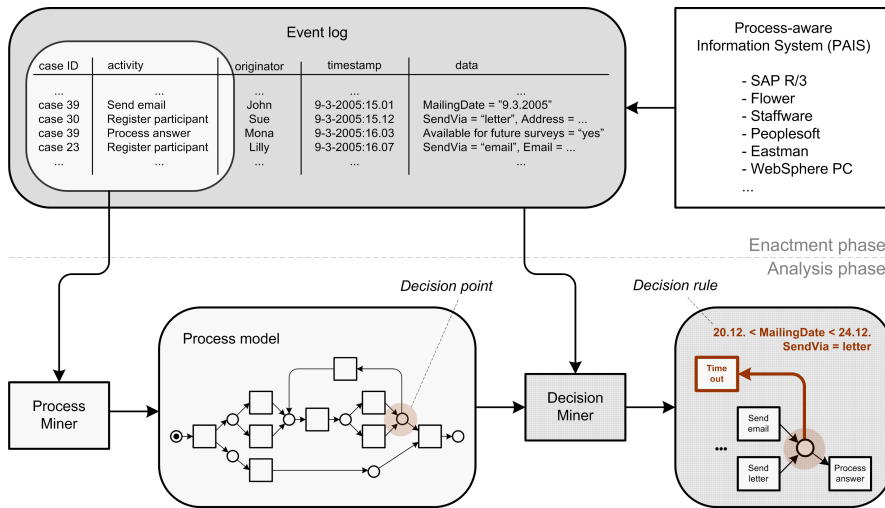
Event log

| case ID | activity | originator | timestamp | data |
|---|---|---|---|---|
| ... | ... | ... | ... | ... |
| case 39 | Send email | John | 9-3-2005:15.01 | MailingDate = "9.3.2005" |
| case 30 | Register participant | Sue | 9-3-2005:15.12 | SendVia = "letter", Address = ... |
| case 39 | Process answer | Mona | 9-3-2005:16.03 | Available for future surveys = "yes" |
| case 23 | Register participant | Lilly | 9-3-2005:16.07 | SendVia = "email", Email = ... |
| ... | ... | ... | ... | ... |

Process-aware Information System (PAIS)

- SAP R/3
- Flower
- Staffware
- Peoplesoft
- Eastman
- WebSphere PC
...

Enactment phase
Analysis phase

Decision point

Decision rule

Process model

Process Miner

Decision Miner

20.12. < MailingDate < 24.12.
SendVia = letter

Time out

Send email

Send letter

Process answer

...